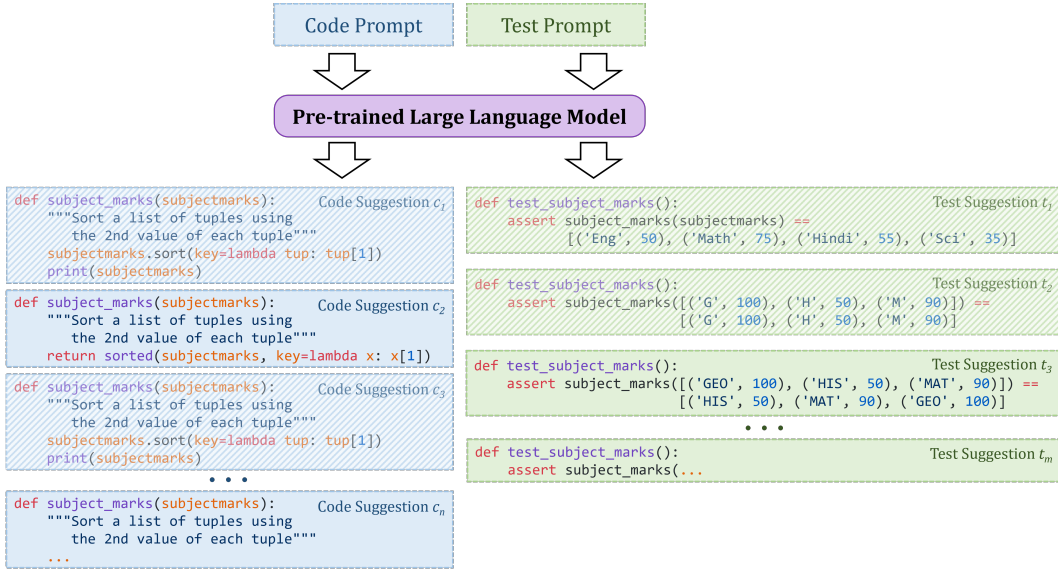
Code Prompt

Test Prompt

Pre-trained Large Language Model

def subject_marks(subjectmarks):
    """Sort a list of tuples using
      the 2nd value of each tuple"""
    subjectmarks.sort(key=lambda tup: tup[1])
    print(subjectmarks)

Code Suggestion $c_1$

def subject_marks(subjectmarks):
    """Sort a list of tuples using
      the 2nd value of each tuple"""
    return sorted(subjectmarks, key=lambda x: x[1])

Code Suggestion $c_2$

def subject_marks(subjectmarks):
    """Sort a list of tuples using
      the 2nd value of each tuple"""
    subjectmarks.sort(key=lambda tup: tup[1])
    print(subjectmarks)

Code Suggestion $c_3$

• • •

def subject_marks(subjectmarks):
    """Sort a list of tuples using
      the 2nd value of each tuple"""
    ...

Code Suggestion $c_n$

def test_subject_marks():
    assert subject_marks(subjectmarks) ==
          [('Eng', 50), ('Math', 75), ('Hindi', 55), ('Sci', 35)]

Test Suggestion $t_1$

def test_subject_marks():
    assert subject_marks([('G', 100), ('H', 50), ('M', 90)]) ==
                        [('G', 100), ('H', 50), ('M', 90)]

Test Suggestion $t_2$

def test_subject_marks():
    assert subject_marks([('GEO', 100), ('HIS', 50), ('MAT', 90)]) ==
                        [('HIS', 50), ('MAT', 90), ('GEO', 100)]

Test Suggestion $t_3$

• • •

def test_subject_marks():
    assert subject_marks(...

Test Suggestion $t_m$